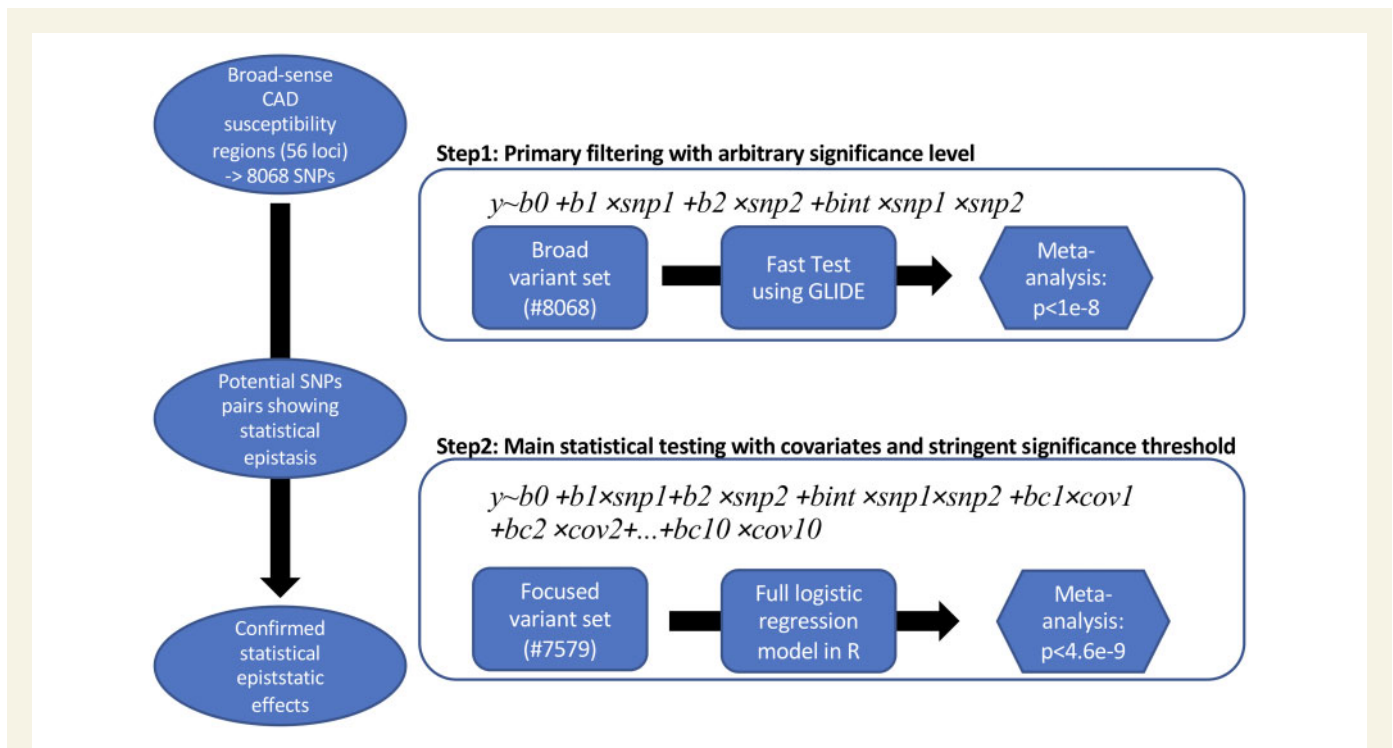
Broad-sense CAD susceptibility regions (56 loci) -> 8068 SNPs

Step1: Primary filtering with arbitrary significance level

$y \sim b0 + b1 \times snp1 + b2 \times snp2 + bint \times snp1 \times snp2$

Broad variant set (#8068)

Fast Test using GLIDE

Meta-analysis: p<1e-8

Potential SNPs pairs showing statistical epistasis

Step2: Main statistical testing with covariates and stringent significance threshold

$y \sim b0 + b1 \times snp1 + b2 \times snp2 + bint \times snp1 \times snp2 + bc1 \times cov1 + bc2 \times cov2 + ... + bc10 \times cov10$

Focused variant set (#7579)

Full logistic regression model in R

Meta-analysis: p<4.6e-9

Confirmed statistical epiststatic effects